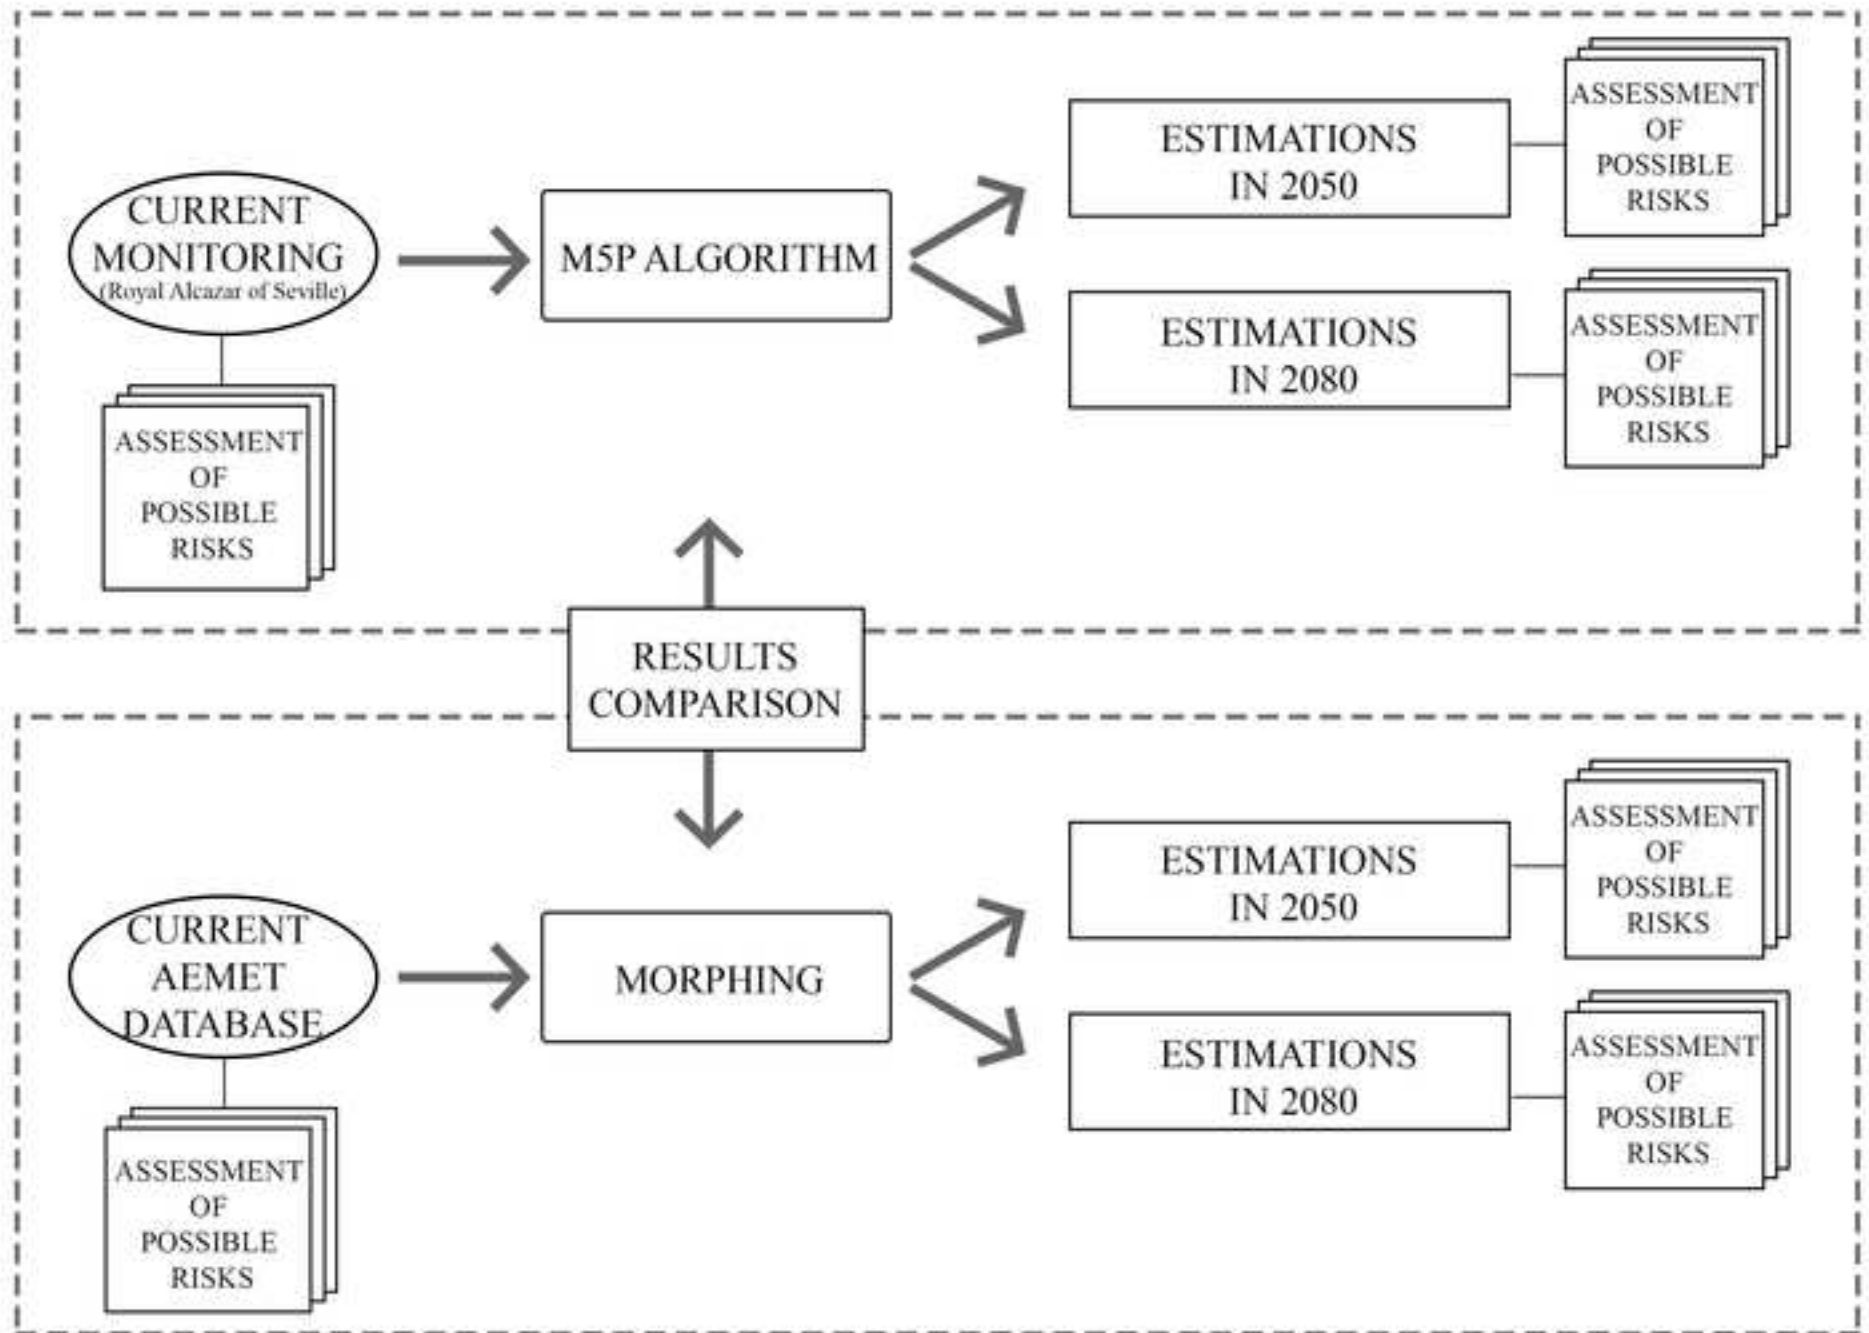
CURRENT MONITORING (Royal Alcazar of Seville)

ASSESSMENT OF POSSIBLE RISKS

M5P ALGORITHM

ESTIMATIONS IN 2050

ASSESSMENT OF POSSIBLE RISKS

ESTIMATIONS IN 2080

ASSESSMENT OF POSSIBLE RISKS

RESULTS COMPARISON

CURRENT AEMET DATABASE

ASSESSMENT OF POSSIBLE RISKS

MORPHING

ESTIMATIONS IN 2050

ASSESSMENT OF POSSIBLE RISKS

ESTIMATIONS IN 2080

ASSESSMENT OF POSSIBLE RISKS